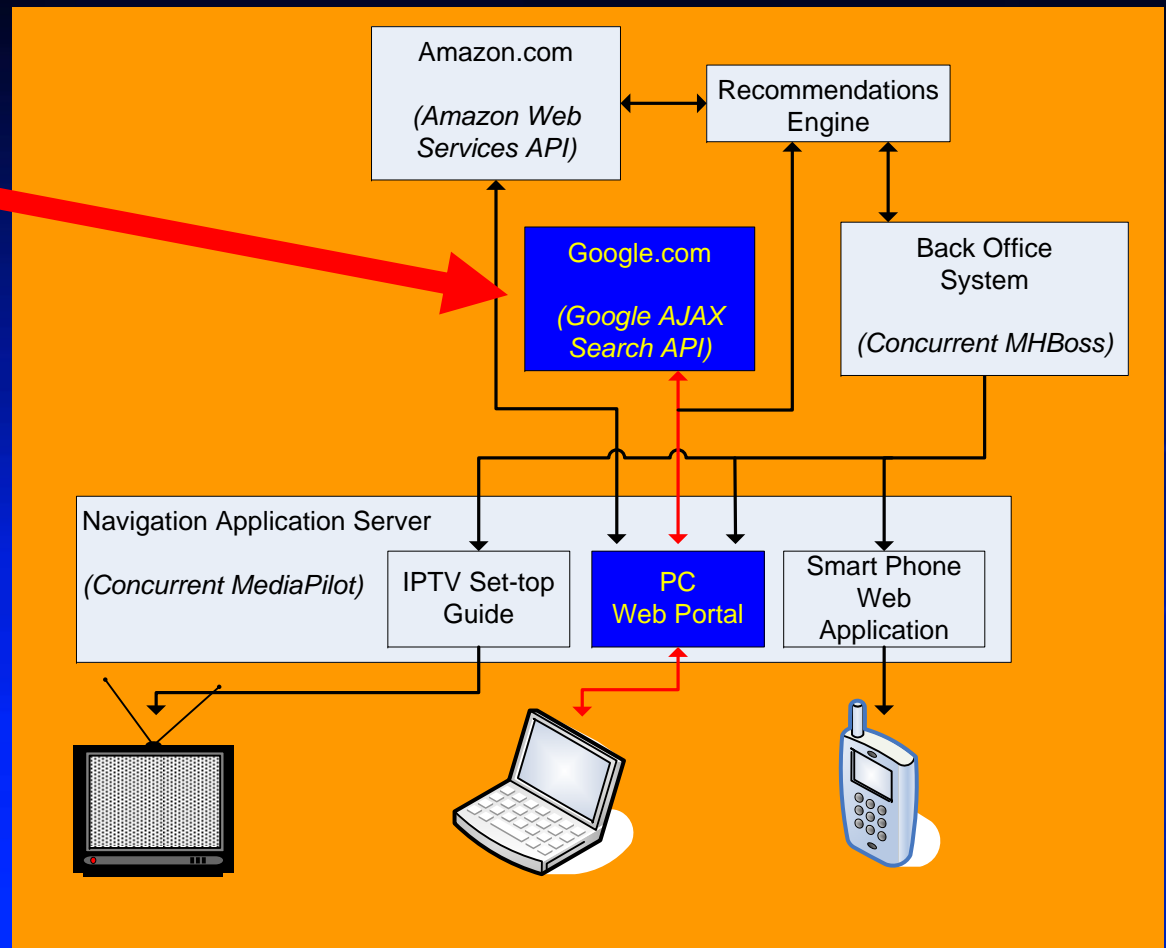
Amazon.com

(Amazon Web Services API)

Recommendations Engine

Google.com

(Google AJAX Search API)

Back Office System

(Concurrent MHBoss)

Navigation Application Server

(Concurrent MediaPilot)

IPTV Set-top Guide

PC Web Portal

Smart Phone Web Application